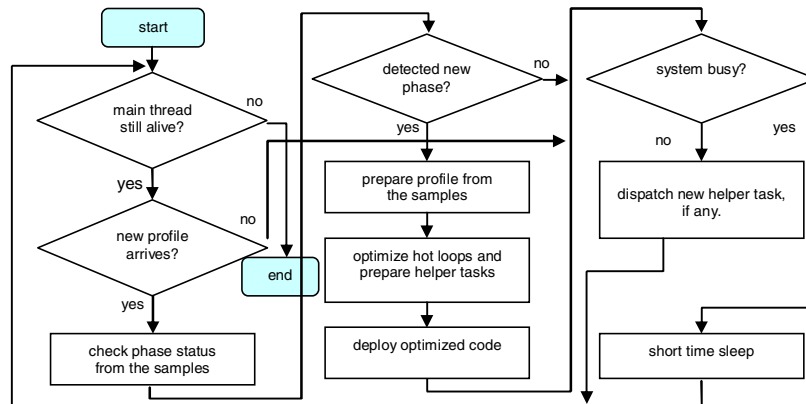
start

main thread still alive?

no

yes

new profile arrives?

no

end

yes

check phase status from the samples

detected new phase?

no

yes

prepare profile from the samples

optimize hot loops and prepare helper tasks

deploy optimized code

system busy?

no

yes

dispatch new helper task, if any.

short time sleep